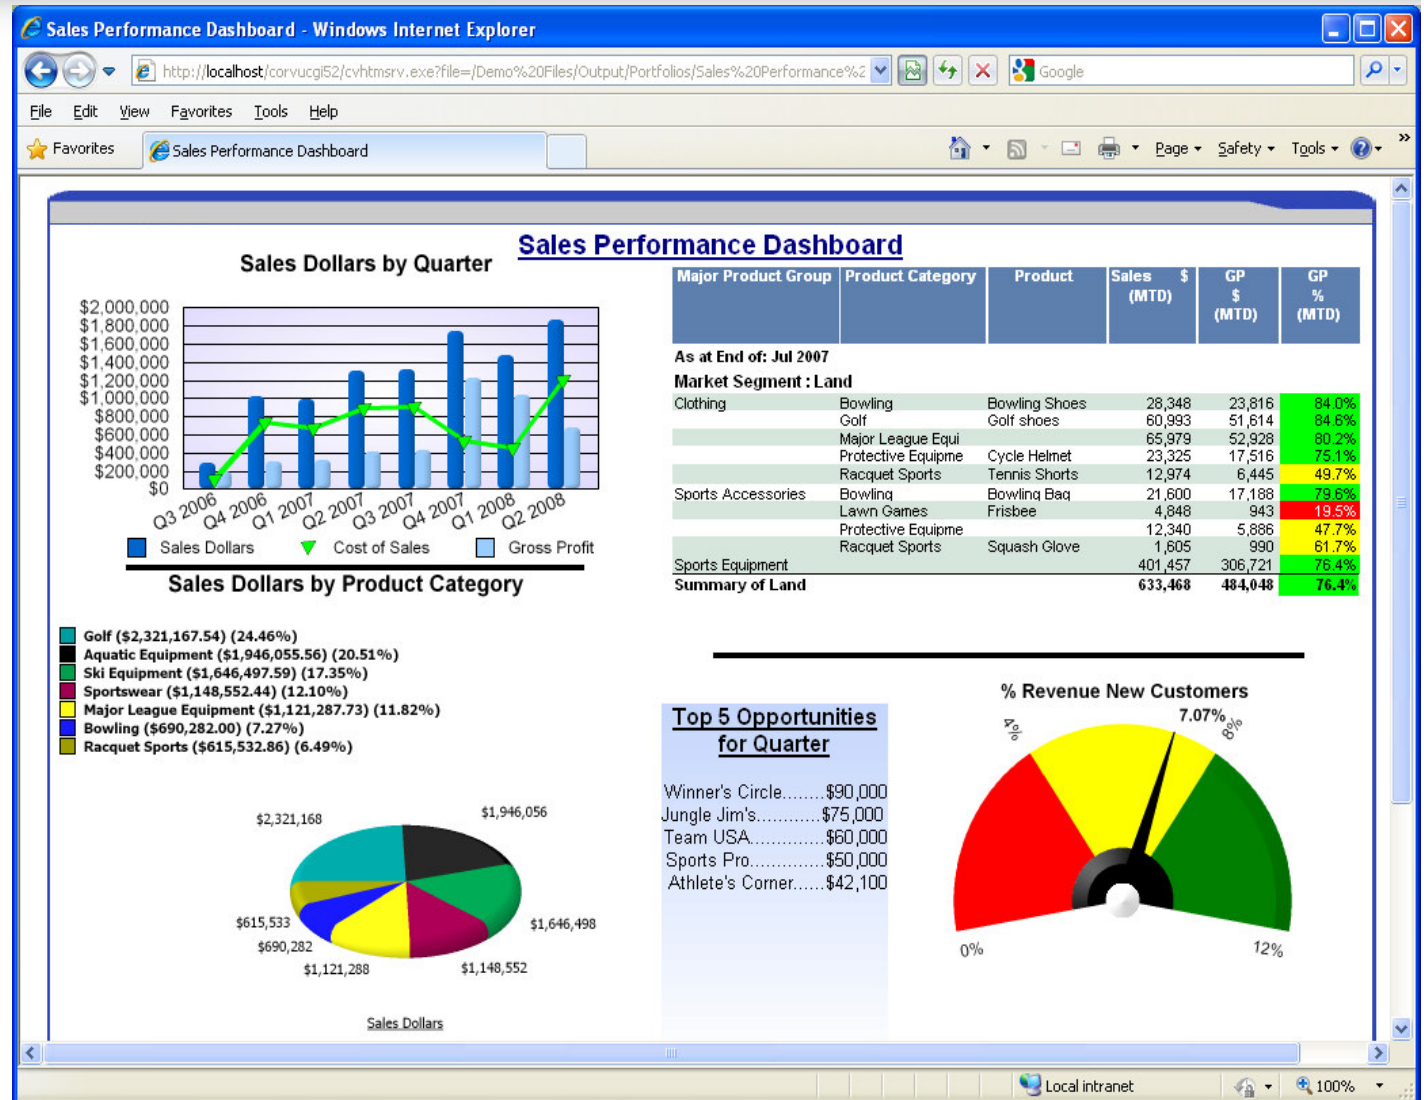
Sales Performance Dashboard - Windows Internet Explorer

http://localhost/corvucgi52/cvhtmsrv.exe?file=/Demo%20Files/Output/Portfolios/Sales%20Performance%2

Google

File Edit View Favorites Tools Help

Favorites Sales Performance Dashboard

Page Safety Tools

Sales Performance Dashboard

Sales Dollars by Quarter

$2,000,000
$1,800,000
$1,600,000
$1,400,000
$1,200,000
$1,000,000
$800,000
$600,000
$400,000
$200,000
$0

Q3 2006 Q4 2006 Q1 2007 Q2 2007 Q3 2007 Q4 2007 Q1 2008 Q2 2008

Sales Dollars Cost of Sales Gross Profit

| Major Product Group | Product Category | Product | Sales $ (MTD) | GP $ (MTD) | GP % (MTD) |
|---|---|---|---|---|---|
| As at End of: Jul 2007 | | | | | |
| Market Segment : Land | | | | | |
| Clothing | Bowling | Bowling Shoes | 28,348 | 23,816 | 84.0% |
| | Golf | Golf shoes | 60,993 | 51,614 | 84.6% |
| | Major League Equi | | 65,979 | 52,928 | 80.2% |
| | Protective Equipme | Cycle Helmet | 23,325 | 17,516 | 75.1% |
| | Racquet Sports | Tennis Shorts | 12,974 | 6,445 | 49.7% |
| Sports Accessories | Bowling | Bowling Bag | 21,600 | 17,188 | 79.6% |
| | Lawn Games | Frisbee | 4,848 | 943 | 19.5% |
| | Protective Equipme | | 12,340 | 5,886 | 47.7% |
| | Racquet Sports | Squash Glove | 1,605 | 990 | 61.7% |
| Sports Equipment | | | 401,457 | 306,721 | 76.4% |
| Summary of Land | | | 633,468 | 484,048 | 76.4% |

Sales Dollars by Product Category

Golf ($2,321,167.54) (24.46%)
Aquatic Equipment ($1,946,055.56) (20.51%)
Ski Equipment ($1,646,497.59) (17.35%)
Sportswear ($1,148,552.44) (12.10%)
Major League Equipment ($1,121,287.73) (11.82%)
Bowling ($690,282.00) (7.27%)
Racquet Sports ($615,532.86) (6.49%)

$2,321,168
$1,946,056
$1,646,498
$1,148,552
$1,121,288
$690,282
$615,533

Sales Dollars

Top 5 Opportunities for Quarter

Winner's Circle........$90,000
Jungle Jim's............$75,000
Team USA..............$60,000
Sports Pro..............$50,000
Athlete's Corner......$42,100

% Revenue New Customers

7.07%
4%
8%
0%
12%

Local intranet
100%